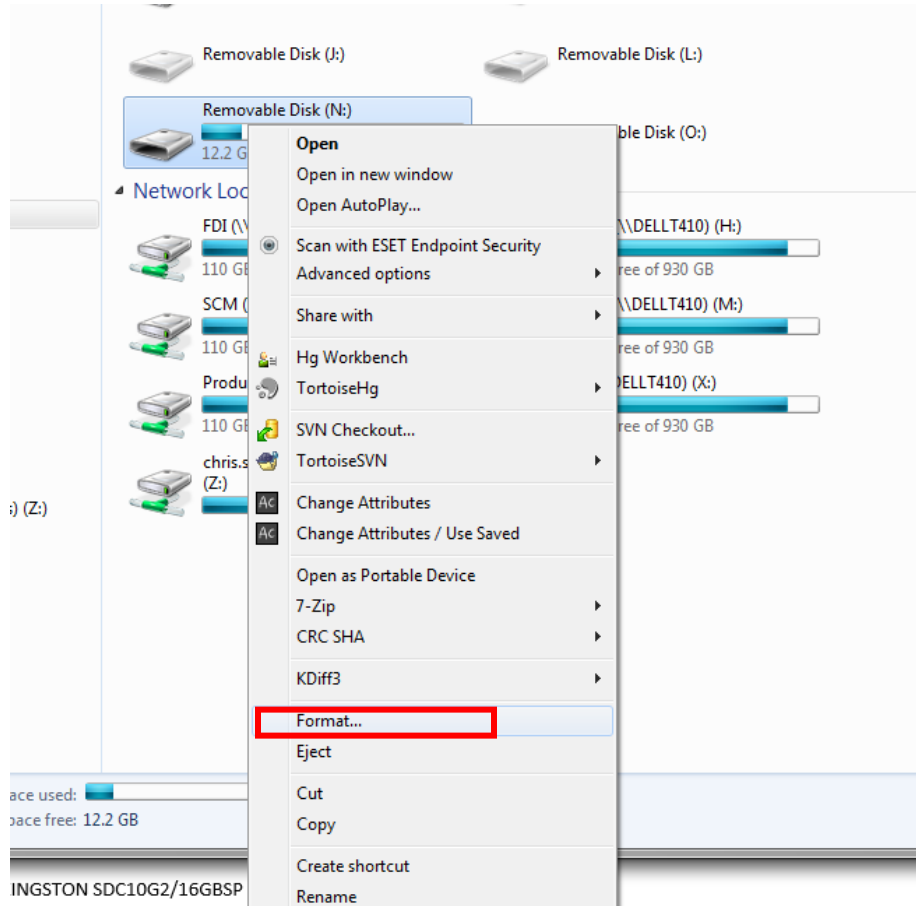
Removable Disk (J:)
Removable Disk (L:)
Removable Disk (N:)
12.2 G
ble Disk (O:)
Network Loc
FDI (\\
110 GB
\\DELLT410) (H:)
ree of 930 GB
SCM (
110 GB
\\DELLT410) (M:)
ree of 930 GB
Produ
110 GB
DELLT410) (X:)
ree of 930 GB
chris.s
(Z:)
s) (Z:)

Open
Open in new window
Open AutoPlay...
Scan with ESET Endpoint Security
Advanced options
Share with
Hg Workbench
TortoiseHg
SVN Checkout...
TortoiseSVN
Change Attributes
Change Attributes / Use Saved
Open as Portable Device
7-Zip
CRC SHA
KDiff3
Format...
Eject
Cut
Copy
Create shortcut
Rename

ace used:
pace free: 12.2 GB
INGSTON SDC10G2/16GBSP